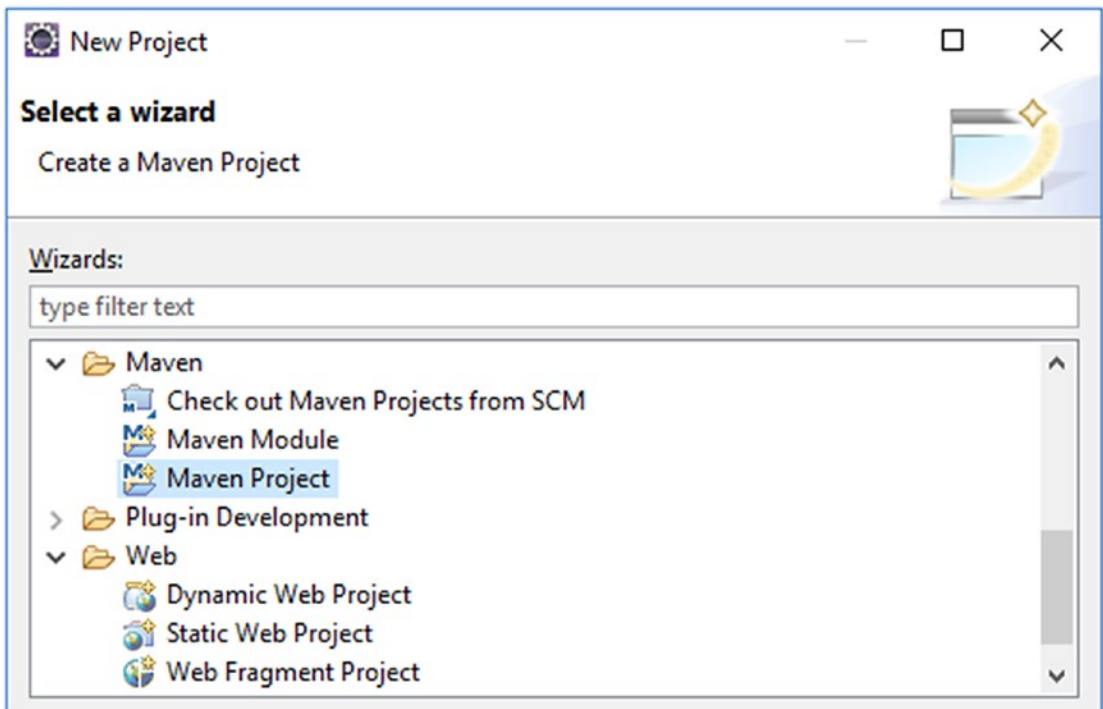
New Project

Select a wizard

Create a Maven Project

Wizards:

type filter text

Maven
Check out Maven Projects from SCM
Maven Module
Maven Project
Plug-in Development
Web
Dynamic Web Project
Static Web Project
Web Fragment Project